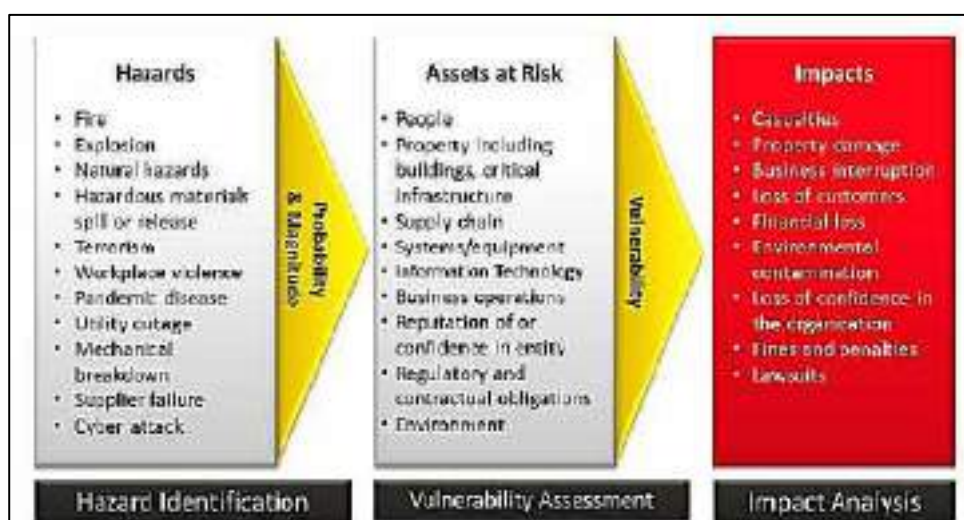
Hazards

- Fire
- Explosion
- Natural hazards
- Hazardous materials spill or release
- Terrorism
- Workplace violence
- Pandemic disease
- Utility outage
- Mechanical breakdown
- Supplier failure
- Cyber attack

Probability & Magnitude

Assets at Risk

- People
- Property including buildings, critical infrastructure
- Supply chain
- Systems/equipment
- Information Technology
- Business operations
- Reputation of or confidence in entity
- Regulatory and contractual obligations
- Environment

Vulnerability

Impacts

- Casualties
- Property damage
- Business interruption
- Loss of customers
- Financial loss
- Environmental contamination
- Loss of confidence in the organization
- Fines and penalties
- Lawsuits

Hazard Identification

Vulnerability Assessment

Impact Analysis